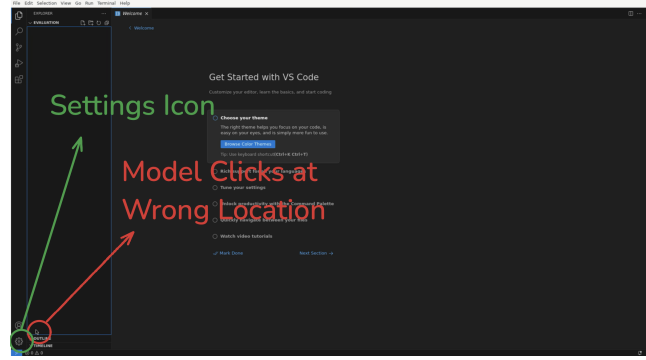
File Edit Selection View Go Run Terminal Help

EXPLORER ...
EVALUATION

Welcome ×

< Welcome

Get Started with VS Code

Customize your editor, learn the basics, and start coding

Choose your theme

The right theme helps you focus on your code, is easy on your eyes, and is simply more fun to use.

Browse Color Themes

Tip: Use keyboard shortcut (Ctrl+K Ctrl+T)

Rich support for all your languages

Tune your settings

Unlock productivity with the Command Palette

Quickly navigate between your files

Watch video tutorials

✓ Mark Done

Next Section →

Settings Icon

Model Clicks at Wrong Location

OUTLINE

TIMELINE

⊗ 0 ⚠ 0